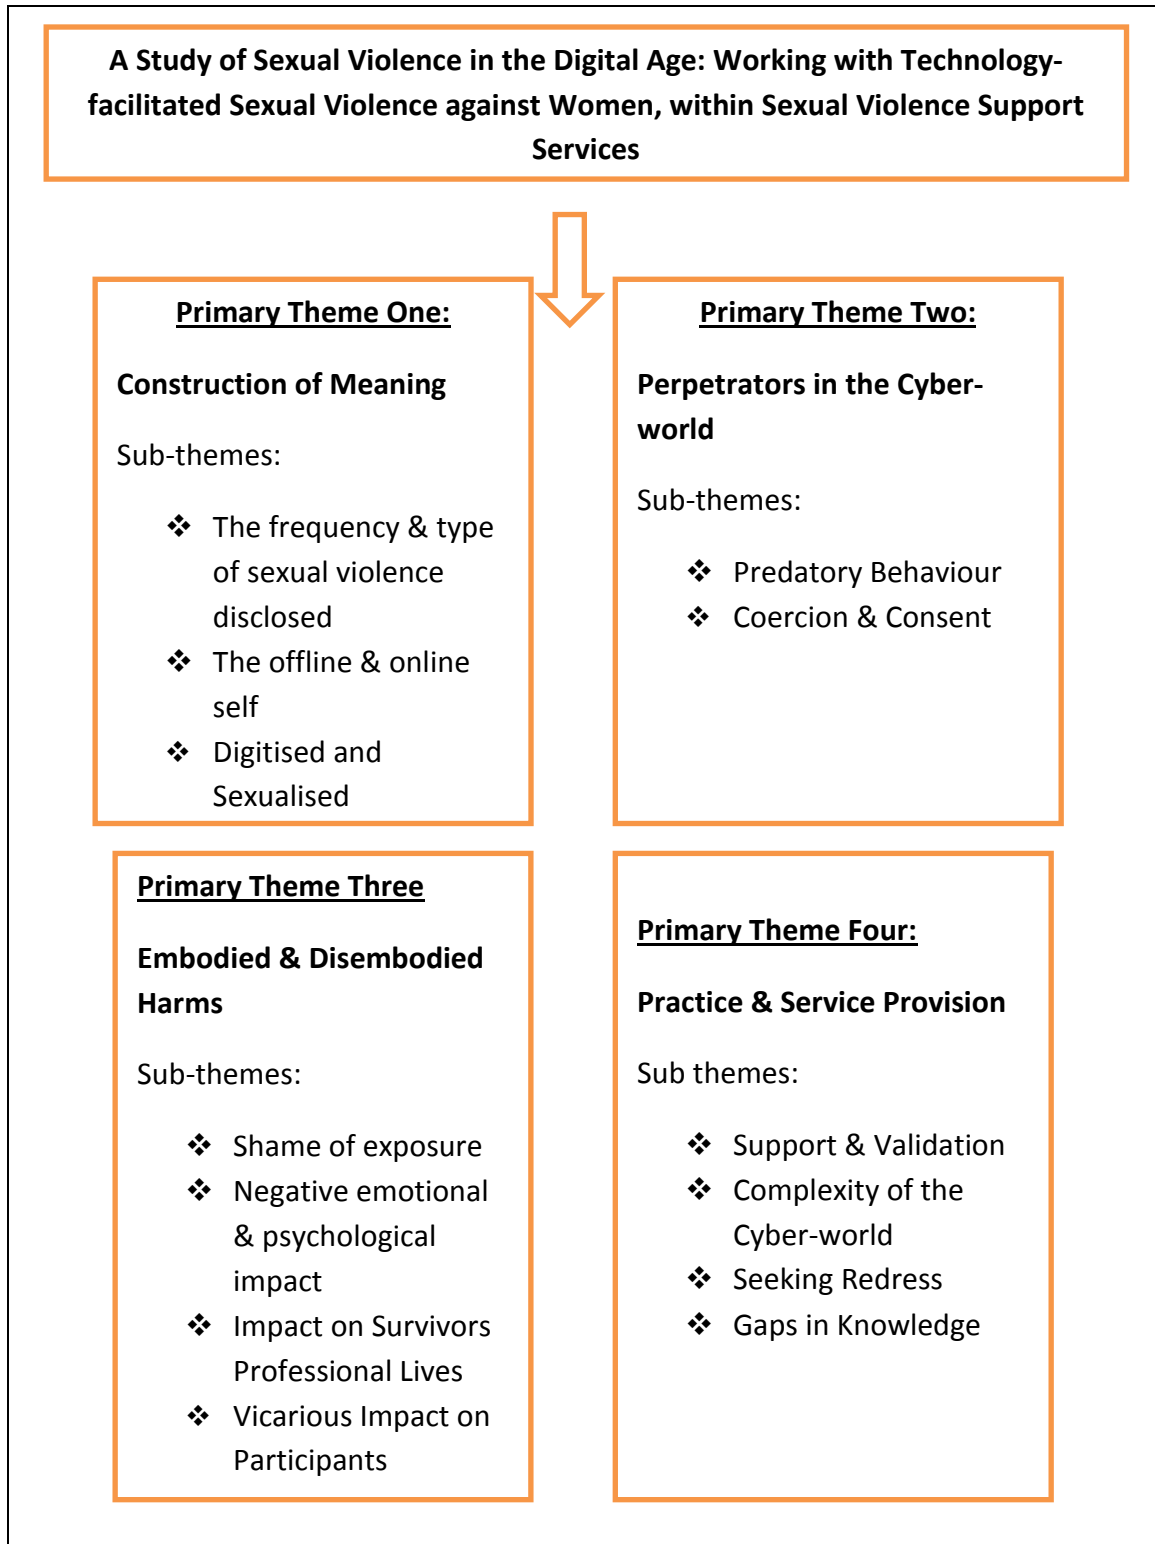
A Study of Sexual Violence in the Digital Age: Working with Technology-facilitated Sexual Violence against Women, within Sexual Violence Support Services

Primary Theme One:

Construction of Meaning

Sub-themes:

❖ The frequency & type of sexual violence disclosed
❖ The offline & online self
❖ Digitised and Sexualised

Primary Theme Two:

Perpetrators in the Cyber-world

Sub-themes:

❖ Predatory Behaviour
❖ Coercion & Consent

Primary Theme Three

Embodied & Disembodied Harms

Sub-themes:

❖ Shame of exposure
❖ Negative emotional & psychological impact
❖ Impact on Survivors Professional Lives
❖ Vicarious Impact on Participants

Primary Theme Four:

Practice & Service Provision

Sub themes:

❖ Support & Validation
❖ Complexity of the Cyber-world
❖ Seeking Redress
❖ Gaps in Knowledge